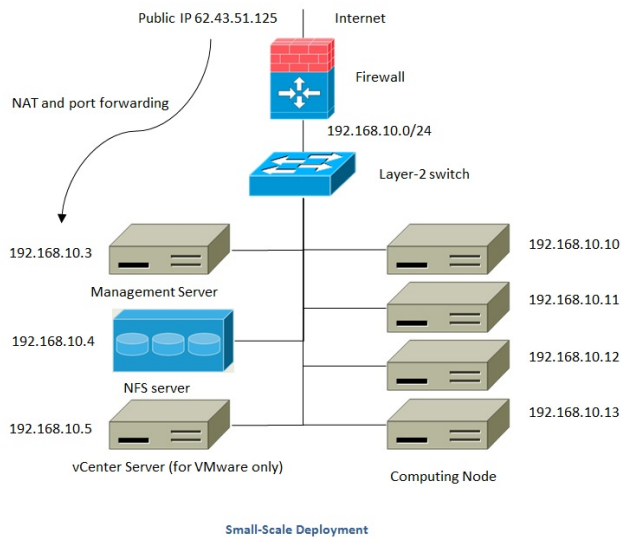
Public IP 62.43.51.125

Internet

Firewall

NAT and port forwarding

192.168.10.0/24

Layer-2 switch

192.168.10.3

Management Server

192.168.10.4

NFS server

192.168.10.5

vCenter Server (for VMware only)

192.168.10.10

192.168.10.11

192.168.10.12

192.168.10.13

Computing Node

Small-Scale Deployment